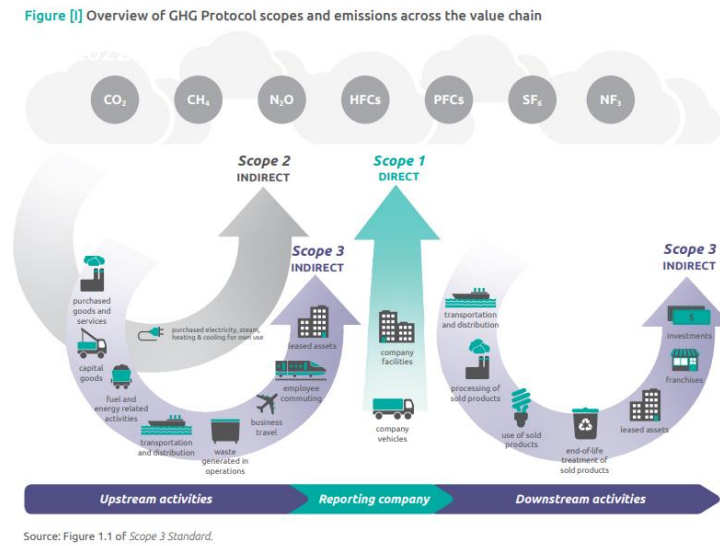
Figure [I] Overview of GHG Protocol scopes and emissions across the value chain

$CO_2$ $CH_4$ $N_2O$ HFCs PFCs $SF_6$ $NF_3$

Scope 2
INDIRECT

Scope 1
DIRECT

Scope 3
INDIRECT

Scope 3
INDIRECT

purchased goods and services

purchased electricity, steam, heating & cooling for own use

capital goods

fuel and energy related activities

transportation and distribution

waste generated in operations

business travel

employee commuting

leased assets

company facilities

company vehicles

transportation and distribution

processing of sold products

use of sold products

end-of-life treatment of sold products

leased assets

franchises

investments

Upstream activities

Reporting company

Downstream activities

Source: Figure 1.1 of Scope 3 Standard.